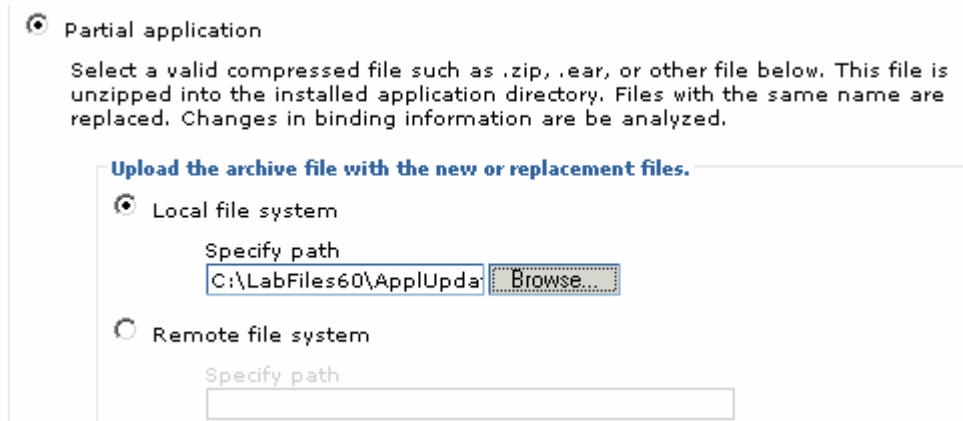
Partial application

Select a valid compressed file such as .zip, .ear, or other file below. This file is unzipped into the installed application directory. Files with the same name are replaced. Changes in binding information are be analyzed.

Upload the archive file with the new or replacement files.

Local file system

Specify path

C:\LabFiles60\ApplUpda

Browse...

Remote file system

Specify path